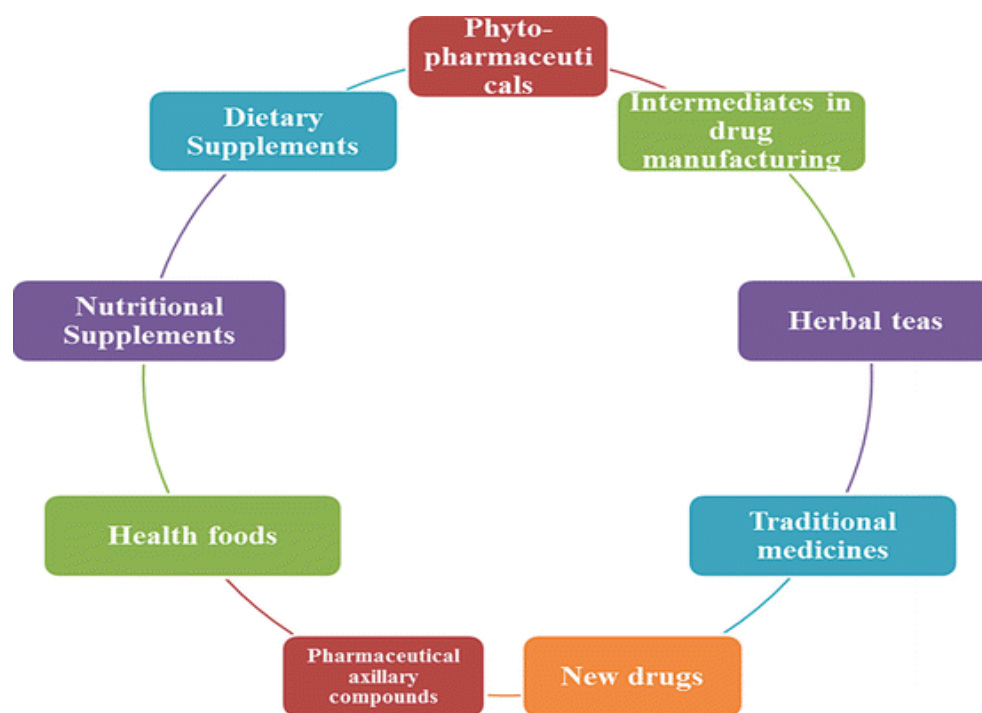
Phyto-pharmaceuticals

Intermediates in drug manufacturing

Herbal teas

Traditional medicines

New drugs

Pharmaceutical axillary compounds

Health foods

Nutritional Supplements

Dietary Supplements